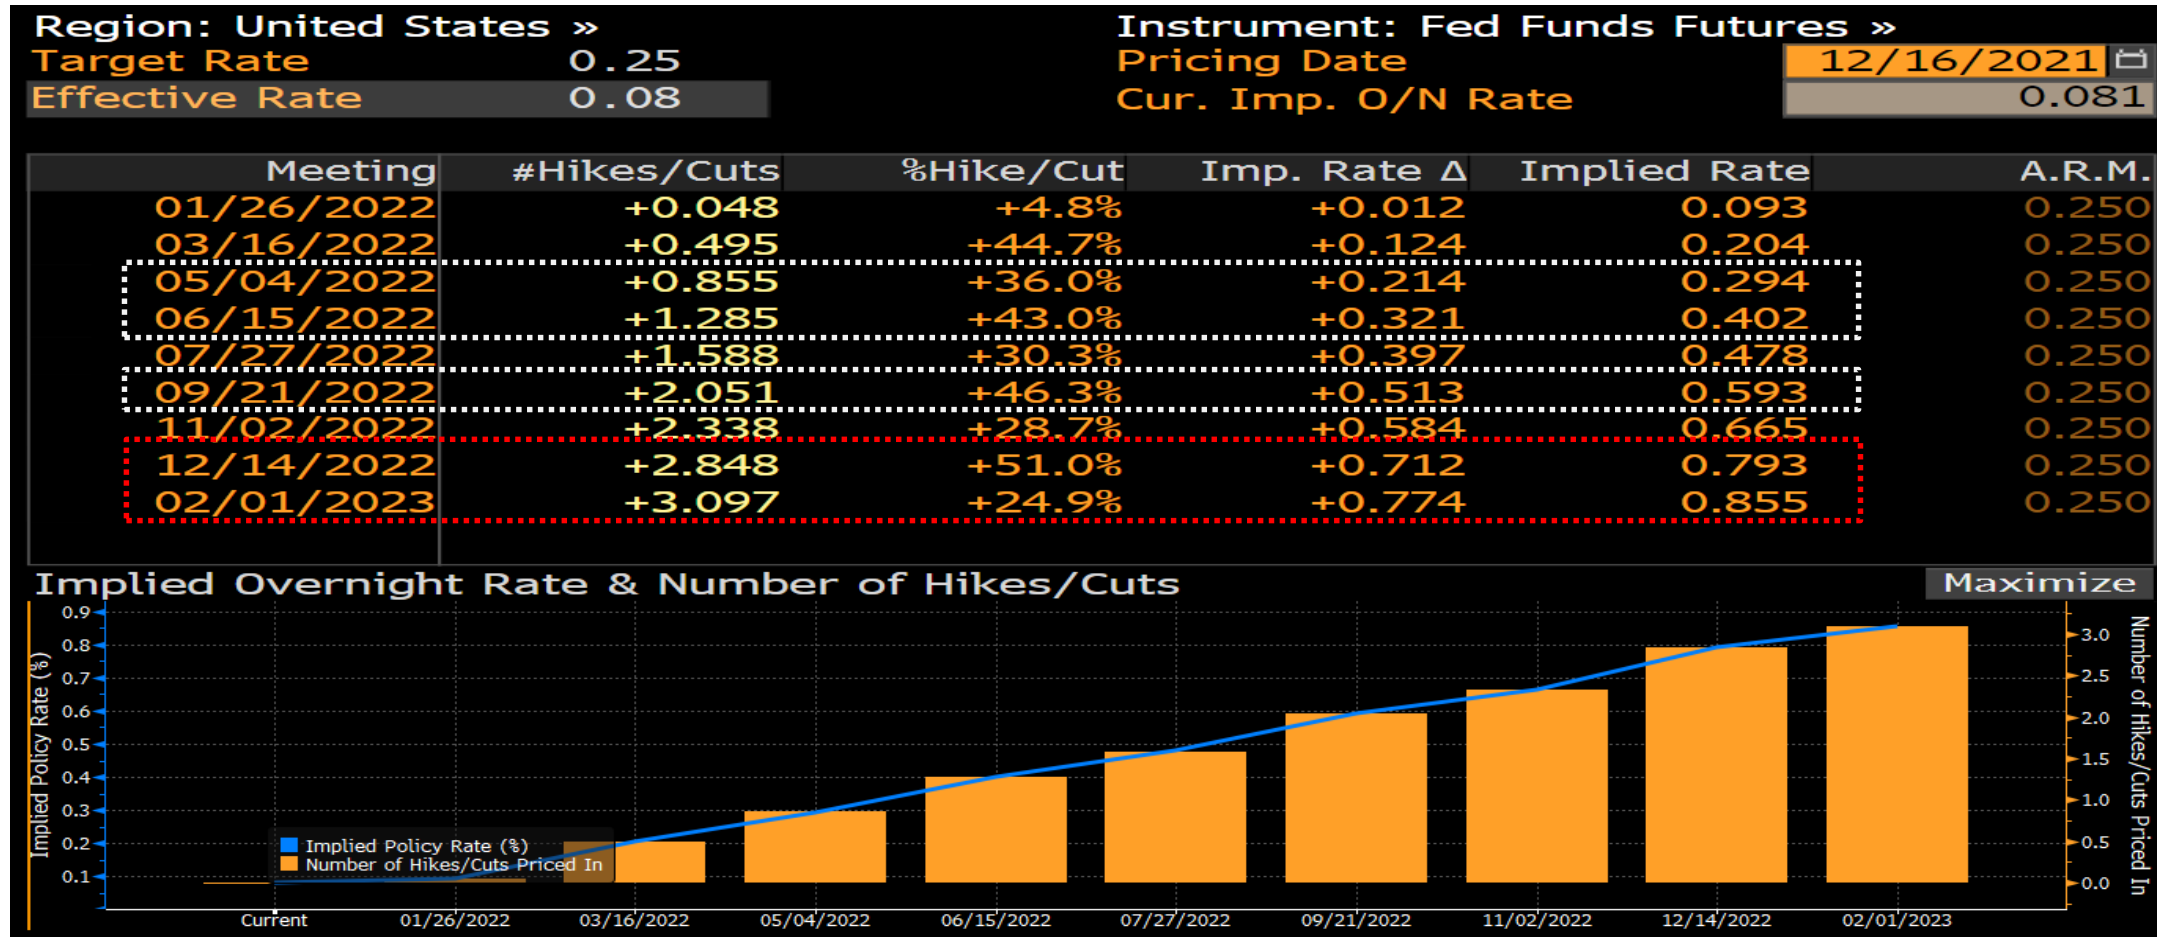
Region: United States »
Target Rate 0.25
Effective Rate 0.08

Instrument: Fed Funds Futures »
Pricing Date 12/16/2021
Cur. Imp. O/N Rate 0.081

| Meeting | #Hikes/Cuts | %Hike/Cut | Imp. Rate Δ | Implied Rate | A.R.M. |
|---|---|---|---|---|---|
| 01/26/2022 | +0.048 | +4.8% | +0.012 | 0.093 | 0.250 |
| 03/16/2022 | +0.495 | +44.7% | +0.124 | 0.204 | 0.250 |
| 05/04/2022 | +0.855 | +36.0% | +0.214 | 0.294 | 0.250 |
| 06/15/2022 | +1.285 | +43.0% | +0.321 | 0.402 | 0.250 |
| 07/27/2022 | +1.588 | +30.3% | +0.397 | 0.478 | 0.250 |
| 09/21/2022 | +2.051 | +46.3% | +0.513 | 0.593 | 0.250 |
| 11/02/2022 | +2.338 | +28.7% | +0.584 | 0.665 | 0.250 |
| 12/14/2022 | +2.848 | +51.0% | +0.712 | 0.793 | 0.250 |
| 02/01/2023 | +3.097 | +24.9% | +0.774 | 0.855 | 0.250 |

Implied Overnight Rate & Number of Hikes/Cuts
Maximize

Implied Policy Rate (%)
0.9
0.8
0.7
0.6
0.5
0.4
0.3
0.2
0.1

Implied Policy Rate (%)
Number of Hikes/Cuts Priced In

3.0
2.5
2.0
1.5
1.0
0.5
0.0
Number of Hikes/Cuts Priced In

Current 01/26/2022 03/16/2022 05/04/2022 06/15/2022 07/27/2022 09/21/2022 11/02/2022 12/14/2022 02/01/2023